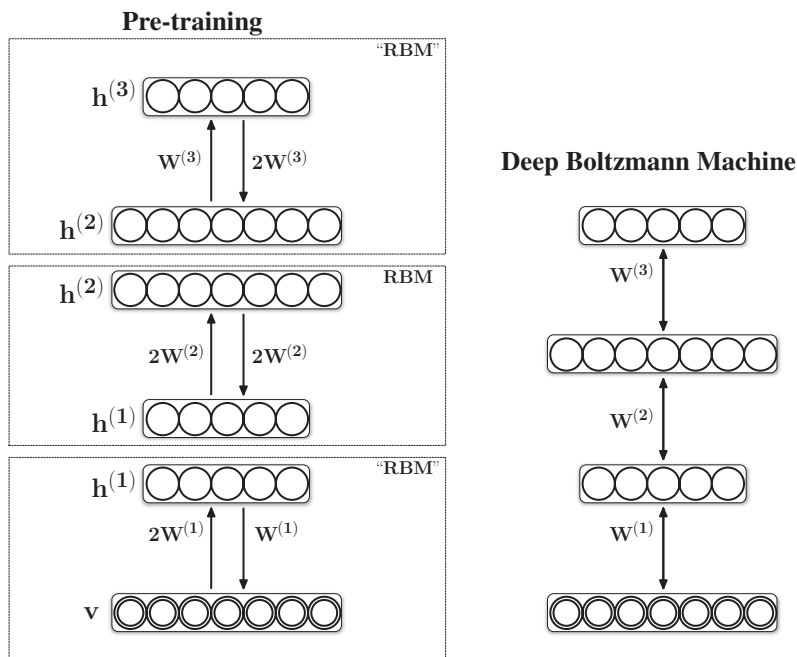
Pre-training

"RBM"

$\mathbf{h}^{(3)}$

$\mathbf{W}^{(3)}$

$2\mathbf{W}^{(3)}$

$\mathbf{h}^{(2)}$

RBM

$\mathbf{h}^{(2)}$

$2\mathbf{W}^{(2)}$

$2\mathbf{W}^{(2)}$

$\mathbf{h}^{(1)}$

"RBM"

$\mathbf{h}^{(1)}$

$2\mathbf{W}^{(1)}$

$\mathbf{W}^{(1)}$

$\mathbf{v}$

Deep Boltzmann Machine

$\mathbf{W}^{(3)}$

$\mathbf{W}^{(2)}$

$\mathbf{W}^{(1)}$